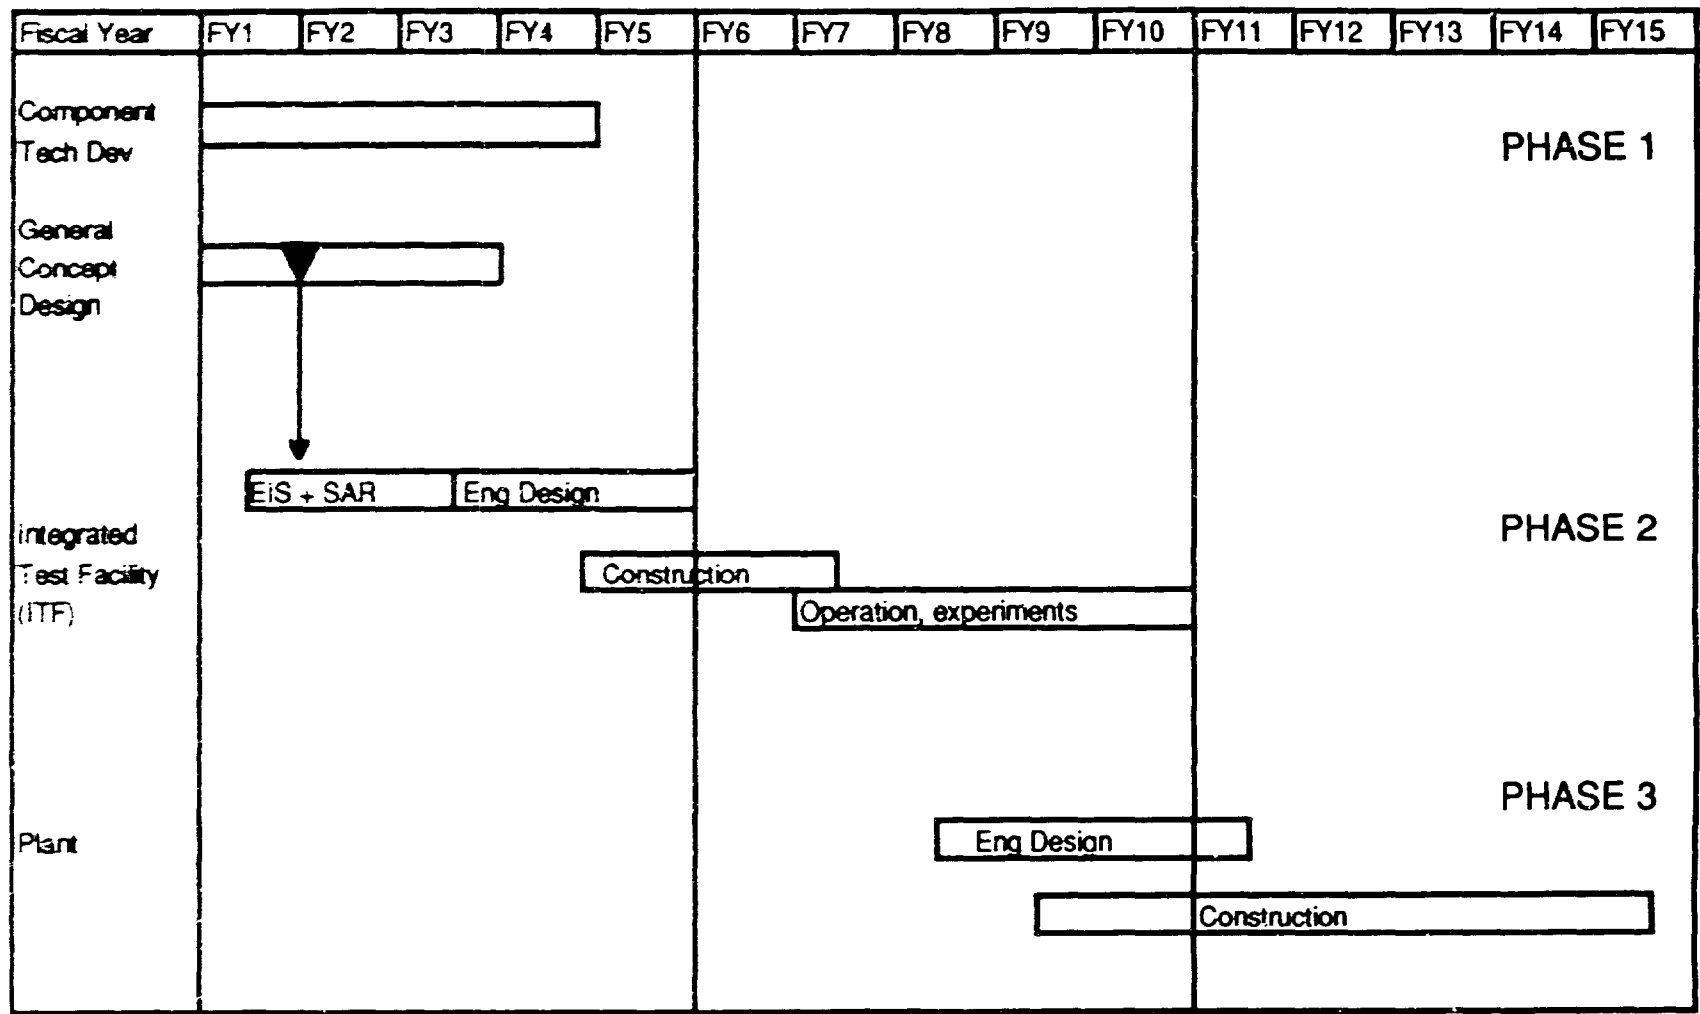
| Fiscal Year | FY1 | FY2 | FY3 | FY4 | FY5 | FY6 | FY7 | FY8 | FY9 | FY10 | FY11 | FY12 | FY13 | FY14 | FY15 |
|---|---|---|---|---|---|---|---|---|---|---|---|---|---|---|---|

Component Tech Dev

PHASE 1

General Concept Design

EIS + SAR

Eng Design

Integrated Test Facility (ITF)

PHASE 2

Construction

Operation, experiments

PHASE 3

Plant

Eng Design

Construction